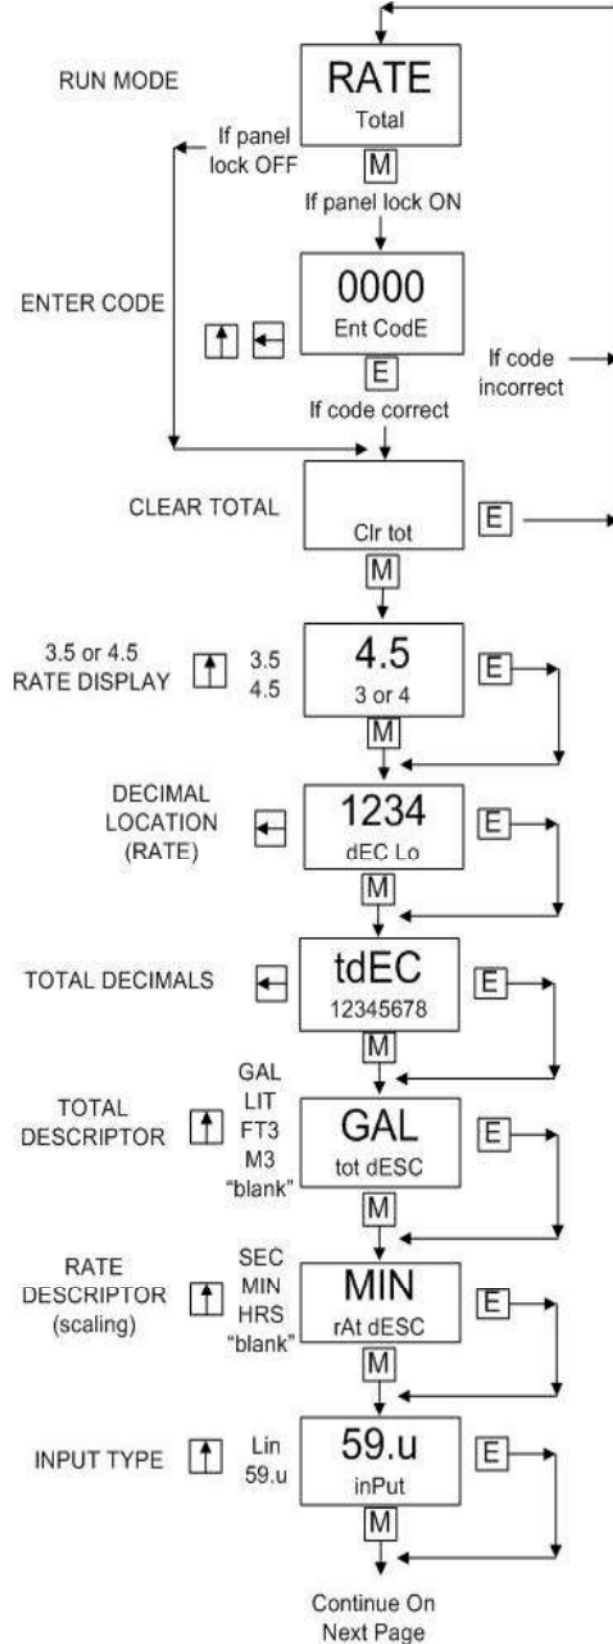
RUN MODE

RATE
Total

If panel lock OFF

M

If panel lock ON

ENTER CODE

0000
Ent CodE

E

If code incorrect

If code correct

CLEAR TOTAL

Clr tot

E

M

3.5 or 4.5 RATE DISPLAY

3.5
4.5

4.5
3 or 4

E

M

DECIMAL LOCATION (RATE)

1234
dEC Lo

E

M

TOTAL DECIMALS

tdEC
12345678

E

M

TOTAL DESCRIPTOR

GAL
LIT
FT3
M3
"blank"

GAL
tot dESC

E

M

RATE DESCRIPTOR (scaling)

SEC
MIN
HRS
"blank"

MIN
rAt dESC

E

M

INPUT TYPE

Lin
59.u

59.u
inPut

E

M

Continue On Next Page